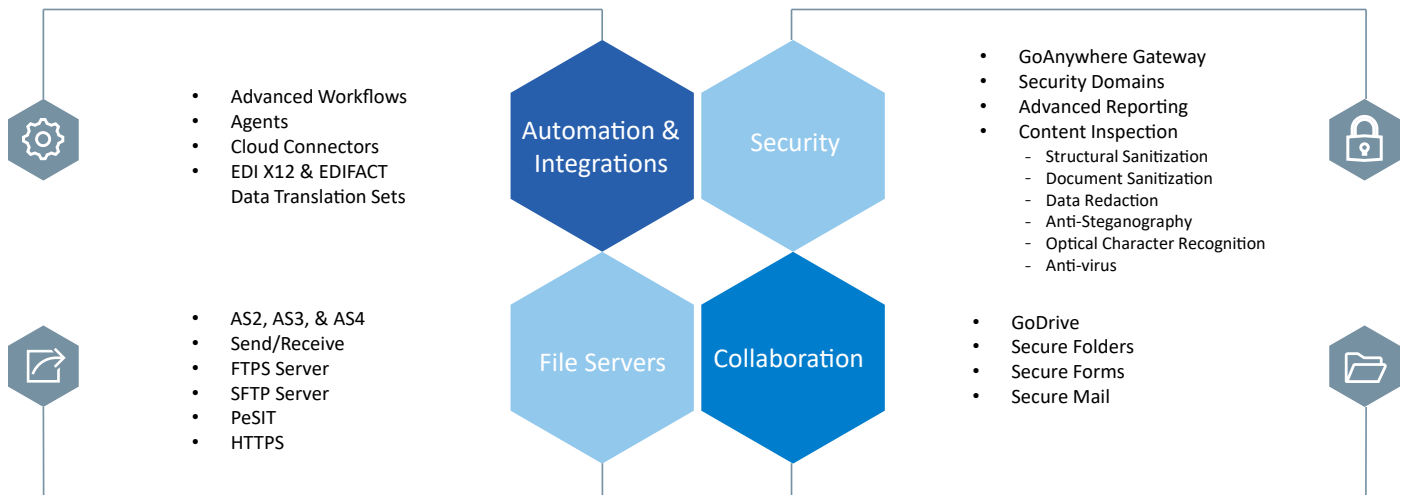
- Advanced Workflows
- Agents
- Cloud Connectors
- EDI X12 & EDIFACT Data Translation Sets

Automation & Integrations

Security

- GoAnywhere Gateway
- Security Domains
- Advanced Reporting
- Content Inspection
  - Structural Sanitization
  - Document Sanitization
  - Data Redaction
  - Anti-Steganography
  - Optical Character Recognition
  - Anti-virus

- AS2, AS3, & AS4
- Send/Receive
- FTPS Server
- SFTP Server
- PeSIT
- HTTPS

File Servers

Collaboration

- GoDrive
- Secure Folders
- Secure Forms
- Secure Mail